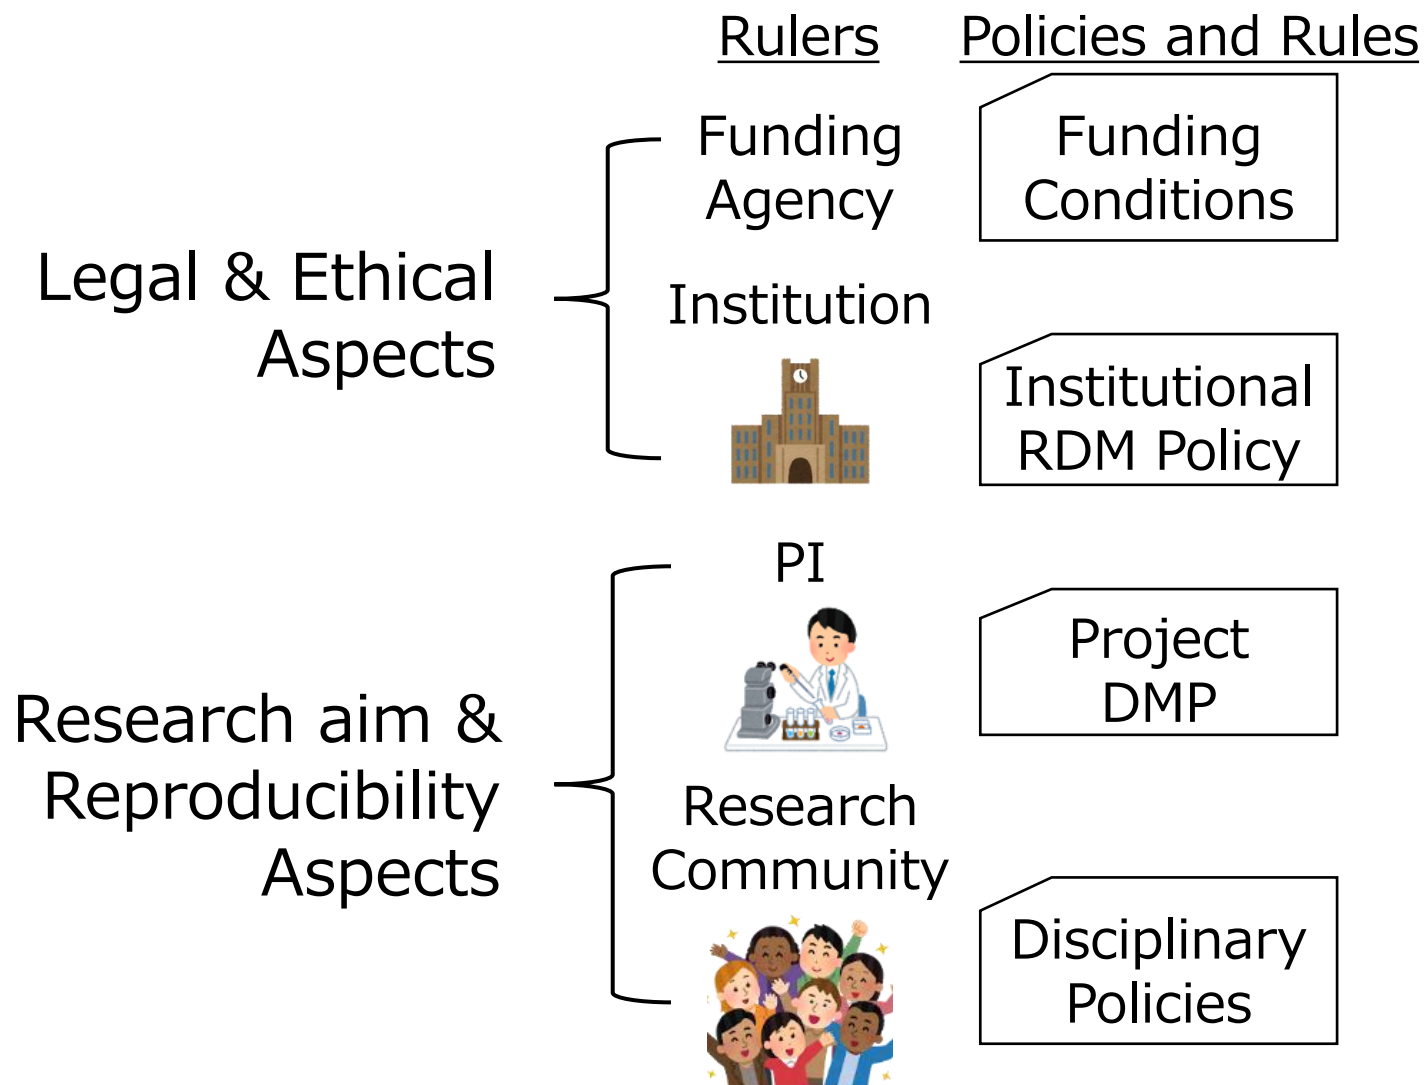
Rulers

Policies and Rules

Legal & Ethical Aspects

Funding Agency

Funding Conditions

Institution

Institutional RDM Policy

Research aim & Reproducibility Aspects

PI

Project DMP

Research Community

Disciplinary Policies